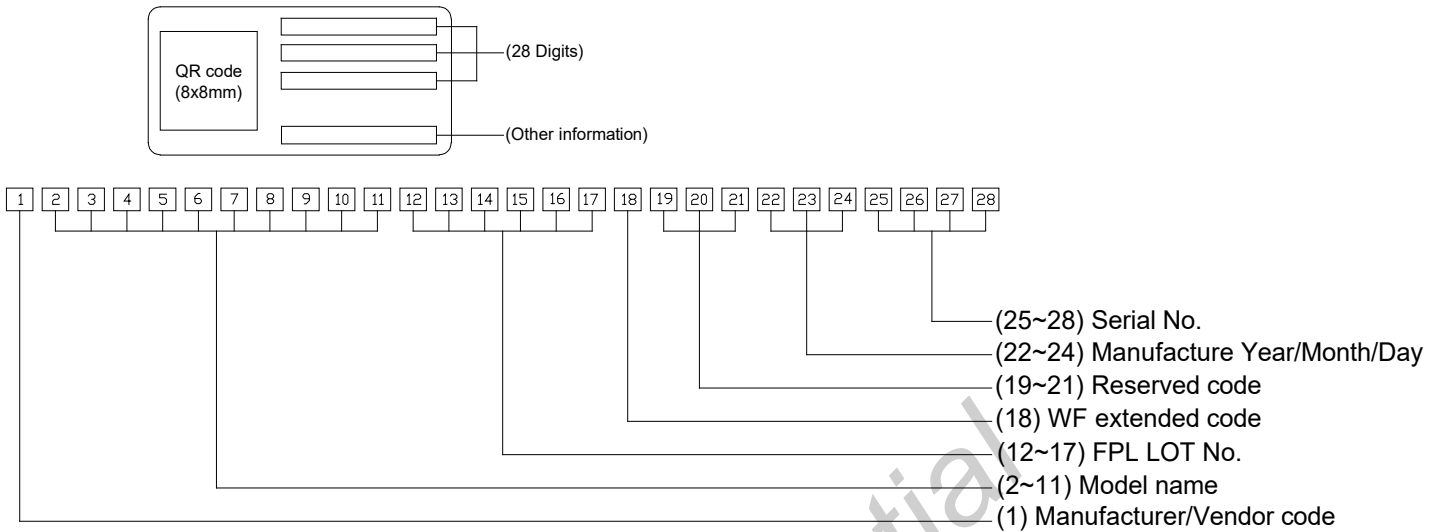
QR code (8x8mm)

(28 Digits)

(Other information)

1 2 3 4 5 6 7 8 9 10 11 12 13 14 15 16 17 18 19 20 21 22 23 24 25 26 27 28

(25~28) Serial No.
(22~24) Manufacture Year/Month/Day
(19~21) Reserved code
(18) WF extended code
(12~17) FPL LOT No.
(2~11) Model name
(1) Manufacturer/Vendor code

tial